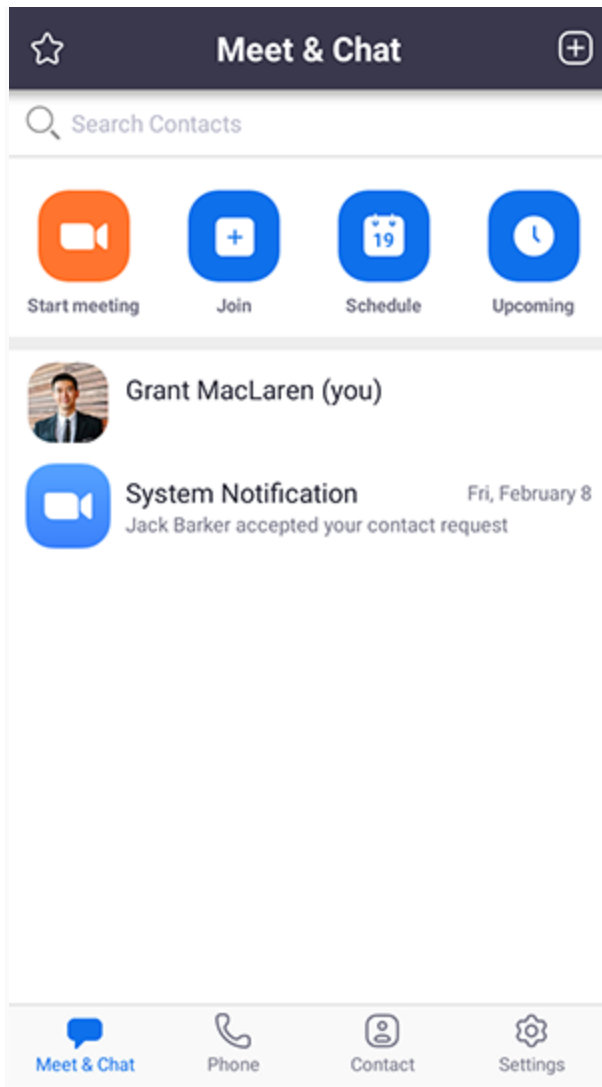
Meet & Chat

Search Contacts

Start meeting
Join
19
Schedule
Upcoming

Grant MacLaren (you)

System Notification
Fri, February 8
Jack Barker accepted your contact request

Meet & Chat
Phone
Contact
Settings